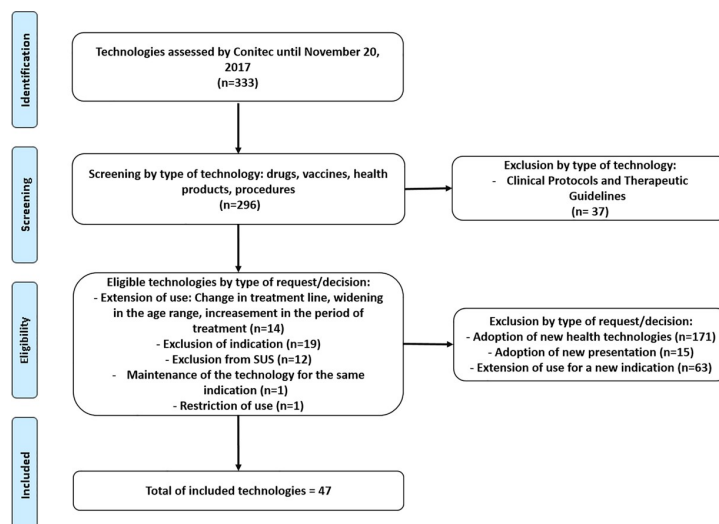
Identification

Technologies assessed by Conitec until November 20, 2017
(n=333)

Screening

Screening by type of technology: drugs, vaccines, health products, procedures
(n=296)

Exclusion by type of technology:
- Clinical Protocols and Therapeutic Guidelines
(n= 37)

Eligibility

Eligible technologies by type of request/decision:
- Extension of use: Change in treatment line, widening in the age range, increasement in the period of treatment (n=14)
- Exclusion of indication (n=19)
- Exclusion from SUS (n=12)
- Maintenance of the technology for the same indication (n=1)
- Restriction of use (n=1)

Exclusion by type of request/decision:
- Adoption of new health technologies (n=171)
- Adoption of new presentation (n=15)
- Extension of use for a new indication (n=63)

Included

Total of included technologies = 47